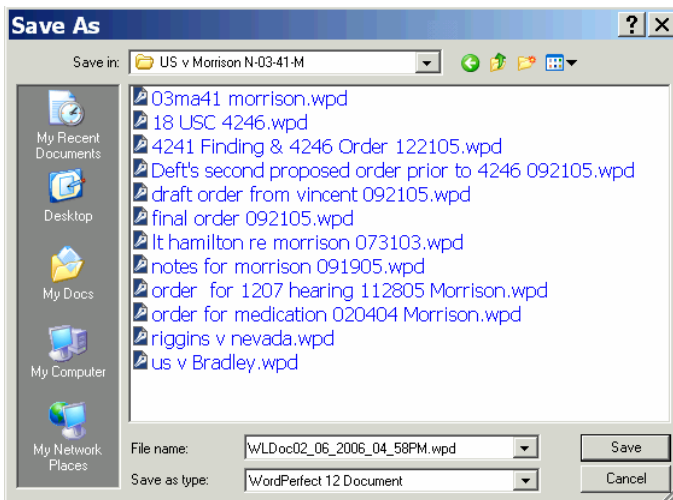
Save As

?

X

Save in: US v Morrison N-03-41-M

My Recent Documents

Desktop

My Docs

My Computer

My Network Places

03ma41 morrison.wpd
18 USC 4246.wpd
4241 Finding & 4246 Order 122105.wpd
Deft's second proposed order prior to 4246 092105.wpd
draft order from vincent 092105.wpd
final order 092105.wpd
lt hamilton re morrison 073103.wpd
notes for morrison 091905.wpd
order for 1207 hearing 112805 Morrison.wpd
order for medication 020404 Morrison.wpd
riggins v nevada.wpd
us v Bradley.wpd

File name: WLDoc02_06_2006_04_58PM.wpd

Save

Save as type: WordPerfect 12 Document

Cancel